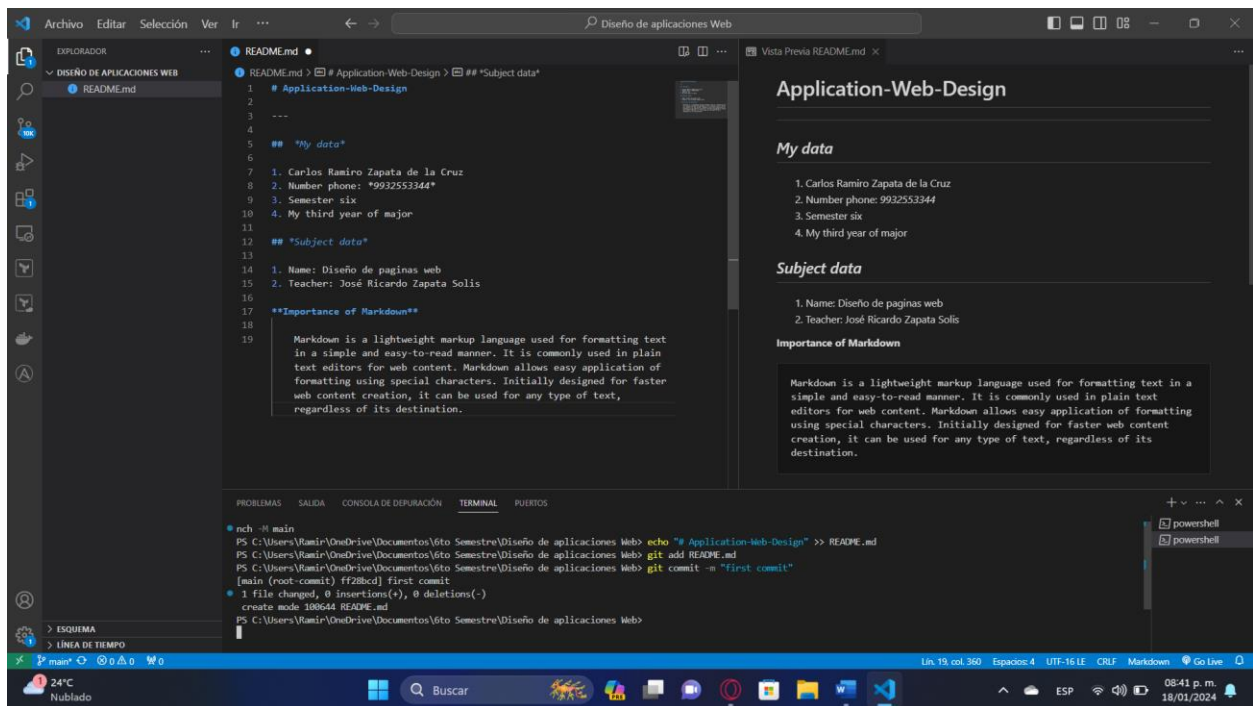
Archivo Editar Selección Ver Ir ···

Diseño de aplicaciones Web

EXPLORADOR ···
DISEÑO DE APLICACIONES WEB
README.md

README.md ●

README.md > # Application-Web-Design > ## *Subject data*

1 # Application-Web-Design
2
3 ---
4
5 ## *My data*
6
7 1. Carlos Ramiro Zapata de la Cruz
8 2. Number phone: *9932553344*
9 3. Semester six
10 4. My third year of major
11
12 ## *Subject data*
13
14 1. Name: Diseño de paginas web
15 2. Teacher: José Ricardo Zapata Solis
16
17 **Importance of Markdown**
18
19 Markdown is a lightweight markup language used for formatting text in a simple and easy-to-read manner. It is commonly used in plain text editors for web content. Markdown allows easy application of formatting using special characters. Initially designed for faster web content creation, it can be used for any type of text, regardless of its destination.

Vista Previa README.md ×

Application-Web-Design

My data

1. Carlos Ramiro Zapata de la Cruz
2. Number phone: 9932553344
3. Semester six
4. My third year of major

Subject data

1. Name: Diseño de paginas web
2. Teacher: José Ricardo Zapata Solis

Importance of Markdown

Markdown is a lightweight markup language used for formatting text in a simple and easy-to-read manner. It is commonly used in plain text editors for web content. Markdown allows easy application of formatting using special characters. Initially designed for faster web content creation, it can be used for any type of text, regardless of its destination.

PROBLEMAS SALIDA CONSOLA DE DEPURACIÓN TERMINAL PUERTOS

nch -M main
PS C:\Users\Ramir\OneDrive\Documentos\6to Semestre\Diseño de aplicaciones Web> echo "# Application-Web-Design" >> README.md
PS C:\Users\Ramir\OneDrive\Documentos\6to Semestre\Diseño de aplicaciones Web> git add README.md
PS C:\Users\Ramir\OneDrive\Documentos\6to Semestre\Diseño de aplicaciones Web> git commit -m "first commit"
[main (root-commit) ff28bcd] first commit
1 file changed, 0 insertions(+), 0 deletions(-)
create mode 100644 README.md
PS C:\Users\Ramir\OneDrive\Documentos\6to Semestre\Diseño de aplicaciones Web>

powershell
powershell

> ESQUEMA
> LÍNEA DE TIEMPO

main* ⊗0 ⚠0 ₩0

Lín. 19, col. 360 Espacios: 4 UTF-16 LE CRLF Markdown Go Live

24°C
Nublado

Buscar

ESP
08:41 p. m.
18/01/2024